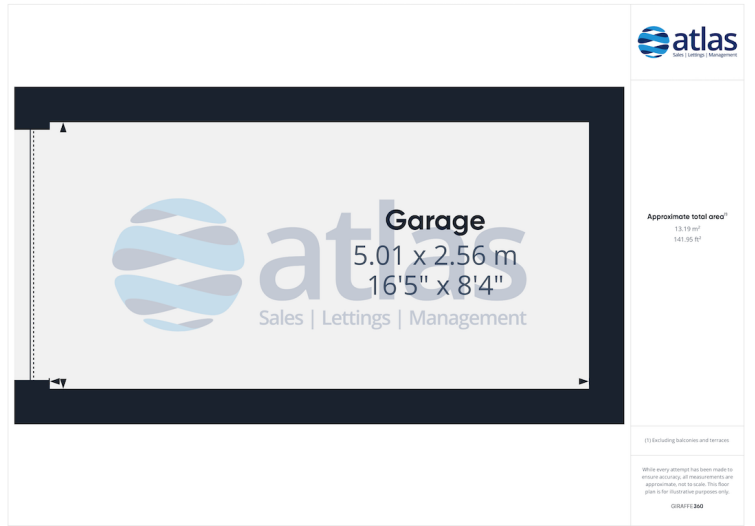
atlas
Sales | Lettings | Management

Garage
5.01 x 2.56 m
16'5" x 8'4"

atlas
Sales | Lettings | Management

Approximate total area$^{(1)}$
13.19 m$^2$
141.95 ft$^2$

(1) Excluding balconies and terraces

While every attempt has been made to ensure accuracy, all measurements are approximate, not to scale. This floor plan is for illustrative purposes only.

GIRAFFE360